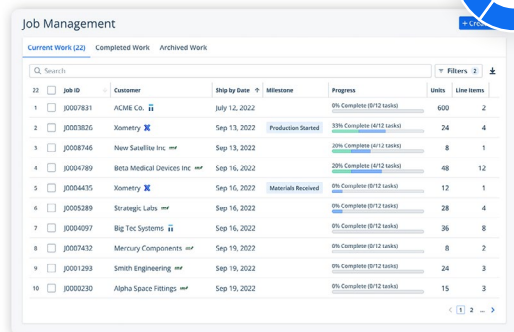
Job Management

+ Crea

Current Work (22) Completed Work Archived Work

Search

Filters 2

| 22 | | Job ID | Customer | Ship by Date | Milestone | Progress | Units | Line Items |
|---|---|---|---|---|---|---|---|---|
| 1 | | J0007831 | ACME Co. | July 12, 2022 | | 0% Complete (0/12 tasks) | 600 | 2 |
| 2 | | J0003826 | Xometry | Sep 13, 2022 | Production Started | 33% Complete (4/12 tasks) | 24 | 4 |
| 3 | | J0008746 | New Satellite Inc | Sep 13, 2022 | | 0% Complete (0/12 tasks) | 8 | 1 |
| 4 | | J0004789 | Beta Medical Devices Inc | Sep 16, 2022 | | 20% Complete (4/12 tasks) | 48 | 12 |
| 5 | | J0004435 | Xometry | Sep 16, 2022 | Materials Received | 20% Complete (4/12 tasks) | 12 | 1 |
| 6 | | J0005289 | Strategic Labs | Sep 16, 2022 | | 0% Complete (0/12 tasks) | 28 | 4 |
| 7 | | J0004097 | Big Tec Systems | Sep 16, 2022 | | 0% Complete (0/12 tasks) | 36 | 8 |
| 8 | | J0007432 | Mercury Components | Sep 19, 2022 | | 0% Complete (0/12 tasks) | 2 | 2 |
| 9 | | J0001293 | Smith Engineering | Sep 19, 2022 | | 0% Complete (0/12 tasks) | 24 | 4 |
| 10 | | J0000230 | Alpha Space Fittings | Sep 19, 2022 | | 0% Complete (0/12 tasks) | 15 | 3 |

< 1 2 ... >